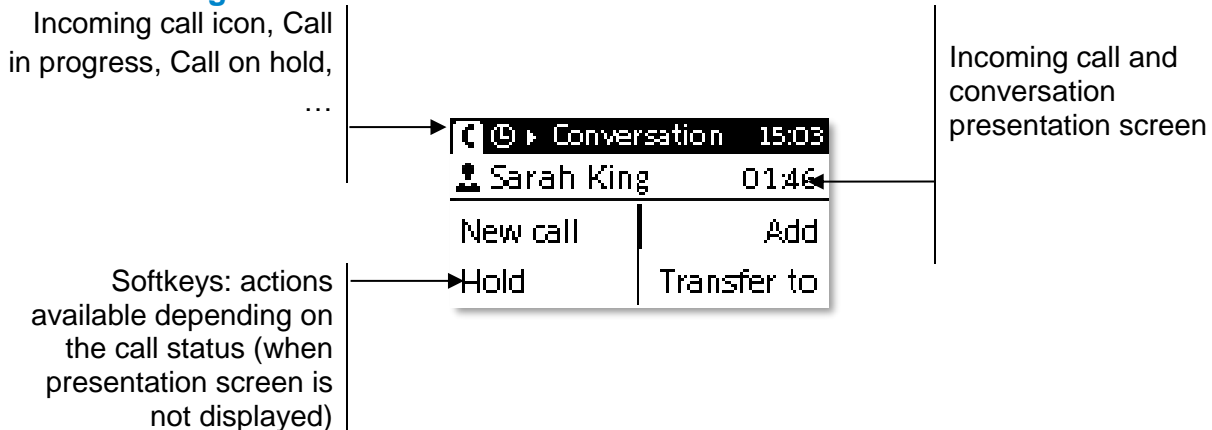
Incoming call icon, Call in progress, Call on hold, …

Incoming call and conversation presentation screen

Conversation 15:03

Sarah King 01:46

New call

Add

Hold

Transfer to

Softkeys: actions available depending on the call status (when presentation screen is not displayed)